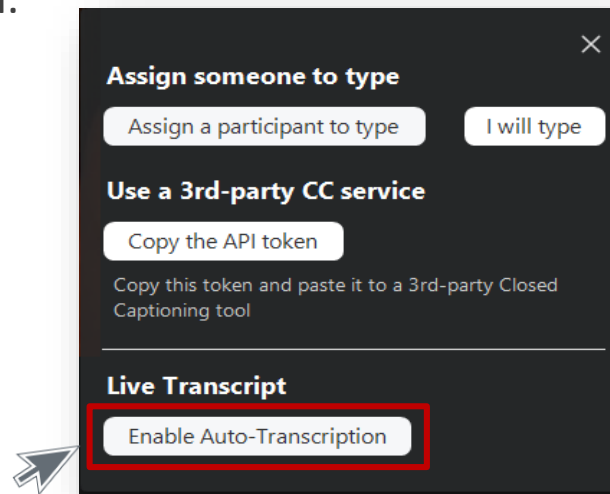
Assign someone to type

Assign a participant to type

I will type

Use a 3rd-party CC service

Copy the API token

Copy this token and paste it to a 3rd-party Closed Captioning tool

Live Transcript

Enable Auto-Transcription